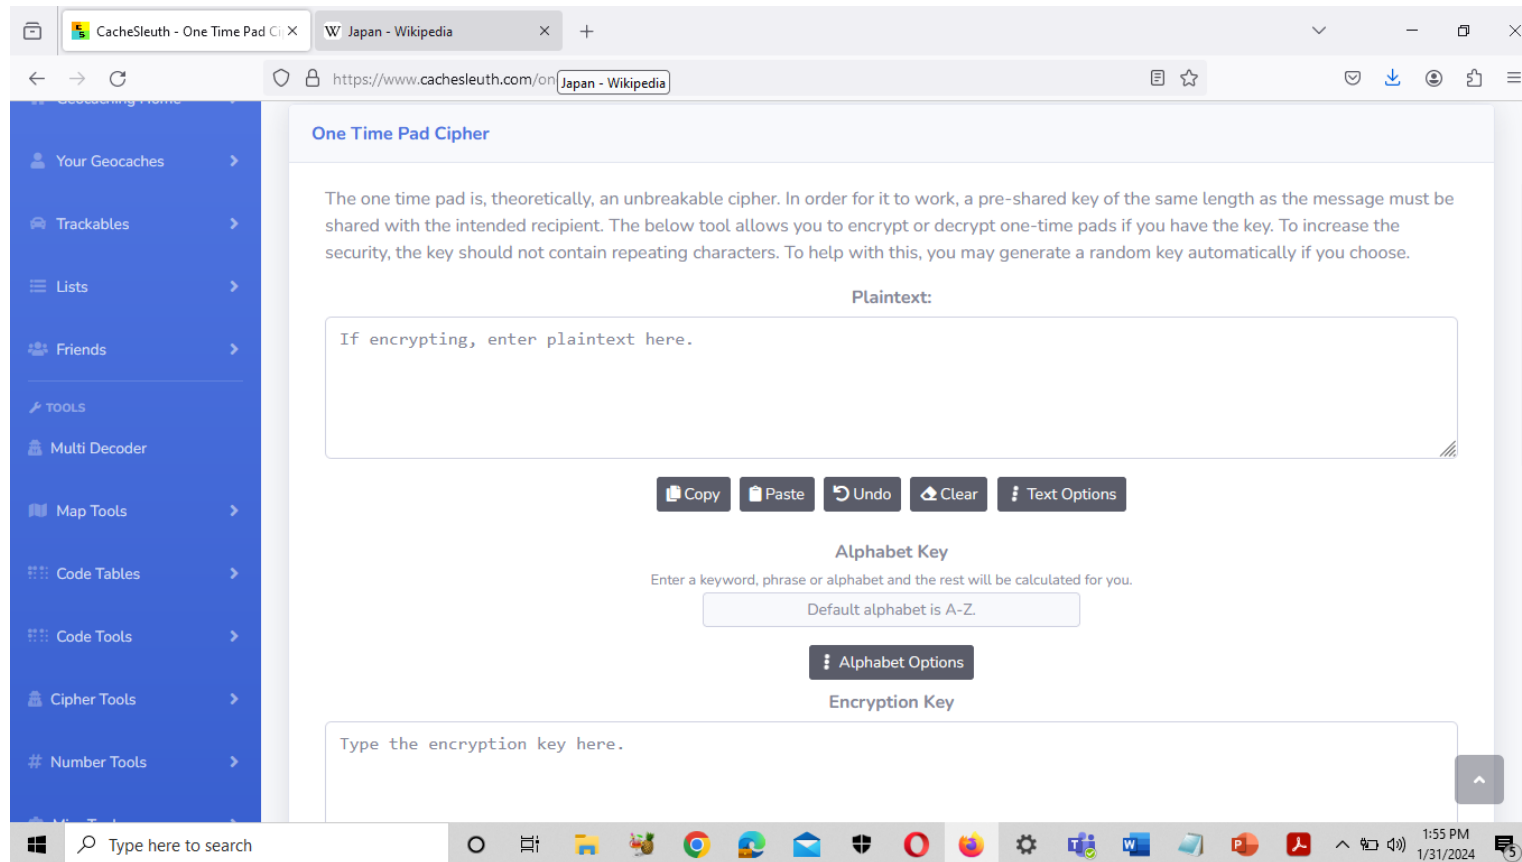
CacheSleuth - One Time Pad Ci ×
Japan - Wikipedia ×
+

https://www.cachesleuth.com/on Japan - Wikipedia

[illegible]
Your Geocaches
Trackables
Lists
Friends
TOOLS
Multi Decoder
Map Tools
Code Tables
Code Tools
Cipher Tools
Number Tools
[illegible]

One Time Pad Cipher

The one time pad is, theoretically, an unbreakable cipher. In order for it to work, a pre-shared key of the same length as the message must be shared with the intended recipient. The below tool allows you to encrypt or decrypt one-time pads if you have the key. To increase the security, the key should not contain repeating characters. To help with this, you may generate a random key automatically if you choose.

Plaintext:

If encrypting, enter plaintext here.

Copy Paste Undo Clear Text Options

Alphabet Key

Enter a keyword, phrase or alphabet and the rest will be calculated for you.

Default alphabet is A-Z.

Alphabet Options

Encryption Key

Type the encryption key here.

Type here to search

1:55 PM
1/31/2024